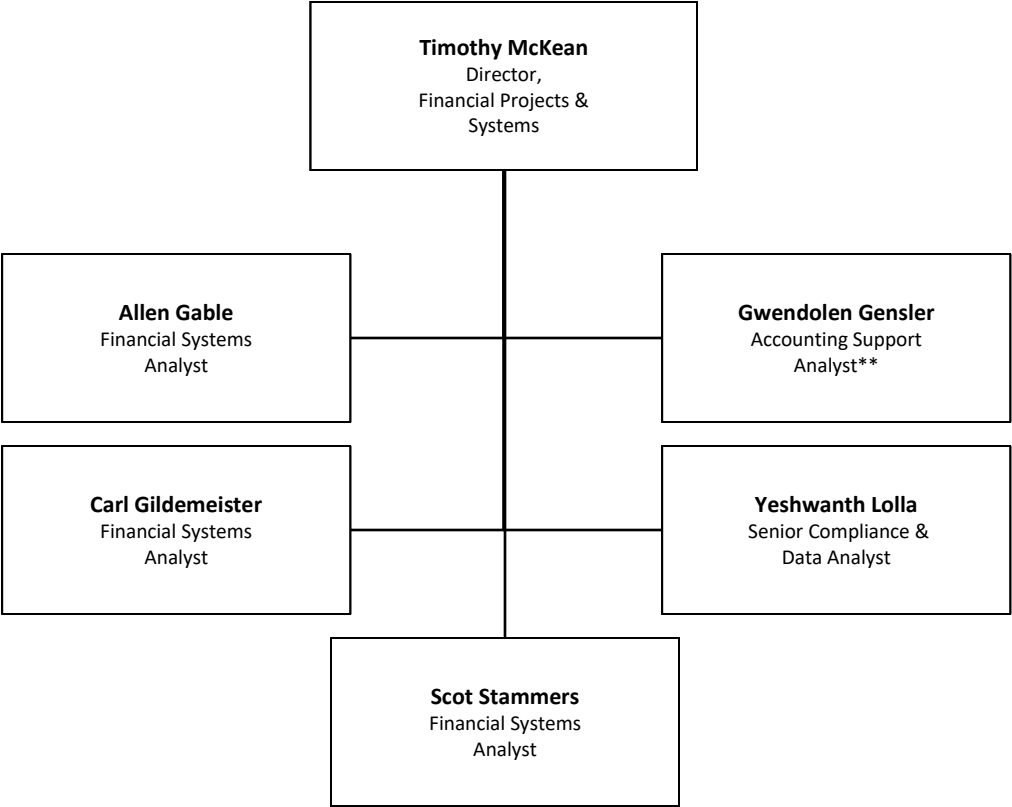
**Timothy McKean**
Director,
Financial Projects &
Systems

**Allen Gable**
Financial Systems
Analyst

**Gwendolen Gensler**
Accounting Support
Analyst**

**Carl Gildemeister**
Financial Systems
Analyst

**Yeshwanth Lolla**
Senior Compliance &
Data Analyst

**Scot Stammers**
Financial Systems
Analyst